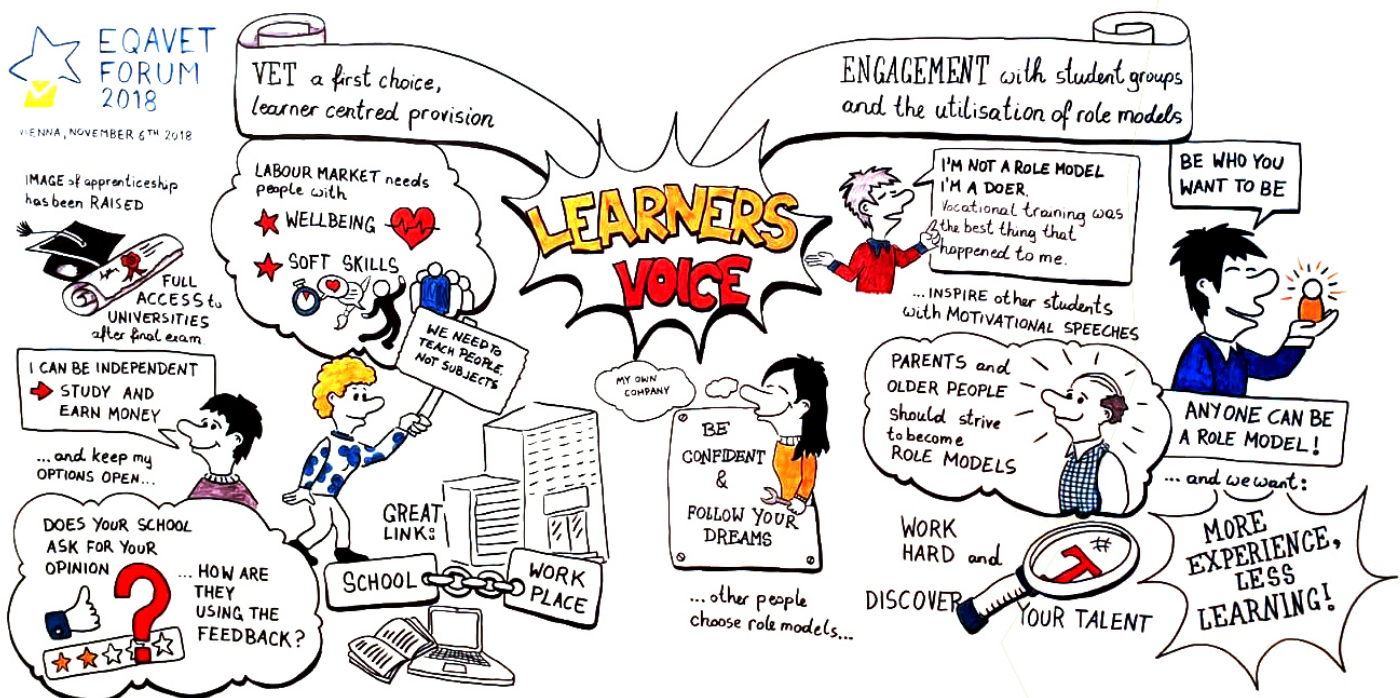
EQAVET FORUM 2018

VIENNA, NOVEMBER 6TH 2018

VET a first choice, learner centred provision

ENGAGEMENT with student groups and the utilisation of role models

LEARNERS VOICE

IMAGE of apprenticeship has been RAISED

FULL ACCESS to UNIVERSITIES after final exam

LABOUR MARKET needs people with
WELLBEING
SOFT SKILLS

WE NEED TO TEACH PEOPLE, NOT SUBJECTS

I CAN BE INDEPENDENT
STUDY AND EARN MONEY

... and keep my OPTIONS OPEN...

DOES YOUR SCHOOL ASK FOR YOUR OPINION

... HOW ARE THEY USING THE FEEDBACK?

GREAT LINKS:
SCHOOL
WORK PLACE

MY OWN COMPANY

BE CONFIDENT & FOLLOW YOUR DREAMS

... other people choose role models...

I'M NOT A ROLE MODEL I'M A DOER.
Vocational training was the best thing that happened to me.

... INSPIRE other students with MOTIVATIONAL SPEECHES

BE WHO YOU WANT TO BE

PARENTS and OLDER PEOPLE should strive to become ROLE MODELS

ANYONE CAN BE A ROLE MODEL!

... and we want:

MORE EXPERIENCE, LESS LEARNING!

WORK HARD and DISCOVER YOUR TALENT